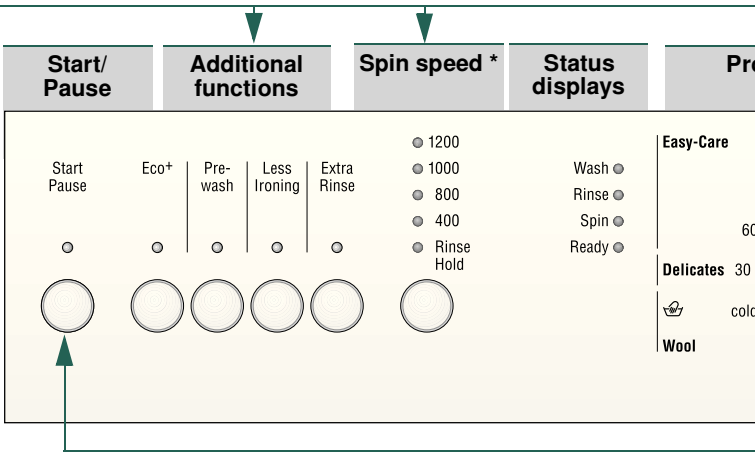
Start/ Pause

Additional functions

Spin speed *

Status displays

Pr

Start Pause

Eco+

Pre-wash

Less Ironing

Extra Rinse

1200
1000
800
400
Rinse Hold

Wash
Rinse
Spin
Ready

Easy-Care

60

Delicates 30

cold

Wool